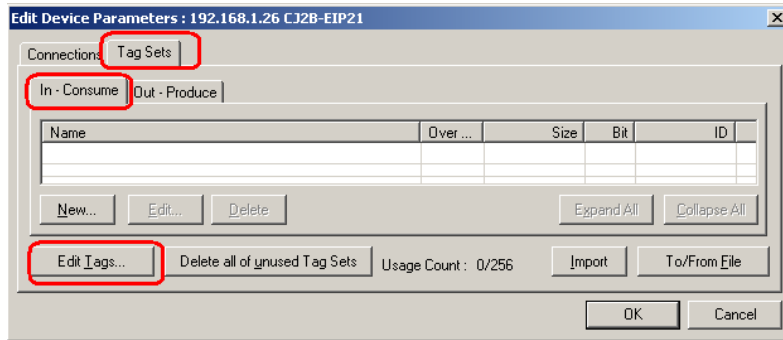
Edit Device Parameters : 192.168.1.26 CJ2B-EIP21

Connections | Tag Sets

In - Consume | Out - Produce

| Name | Over ... | Size | Bit | ID |
|---|---|---|---|---|
| | | | | |

New... | Edit... | Delete | Expand All | Collapse All

Edit Tags... | Delete all of unused Tag Sets | Usage Count : 0/256 | Import | To/From File

OK | Cancel